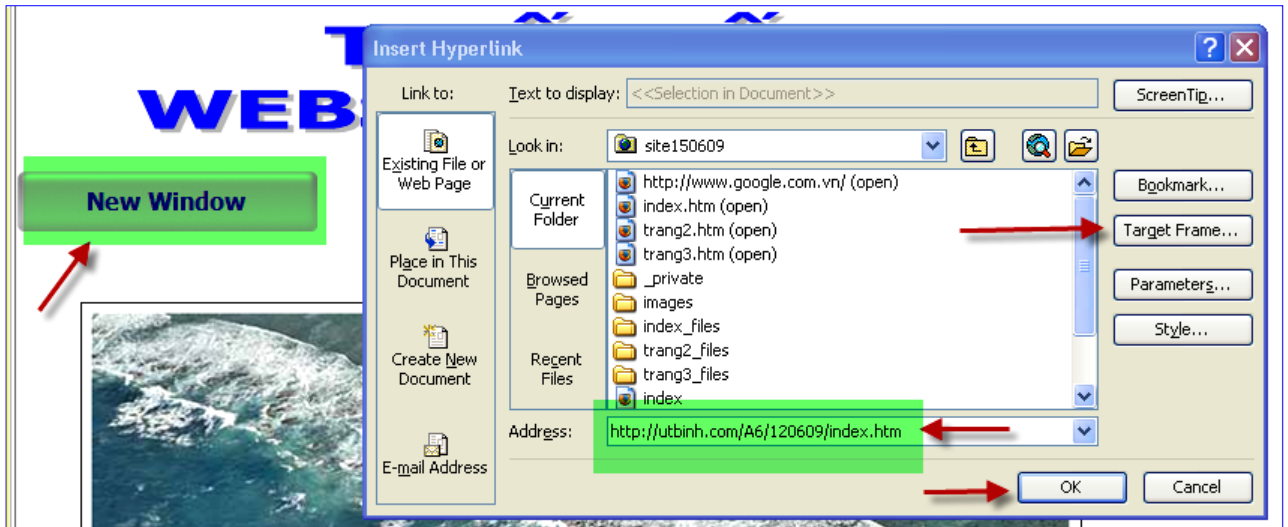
WEB

New Window

Insert Hyperlink

Link to:

Existing File or Web Page

Place in This Document

Create New Document

E-mail Address

Text to display: <<Selection in Document>>

ScreenTip...

Look in: site150609

Current Folder

Browsed Pages

Recent Files

http://www.google.com.vn/ (open)
index.htm (open)
trang2.htm (open)
trang3.htm (open)
_private
images
index_files
trang2_files
trang3_files
index

Bookmark...

Target Frame...

Parameters...

Style...

Address: http://utbinh.com/A6/120609/index.htm

OK

Cancel